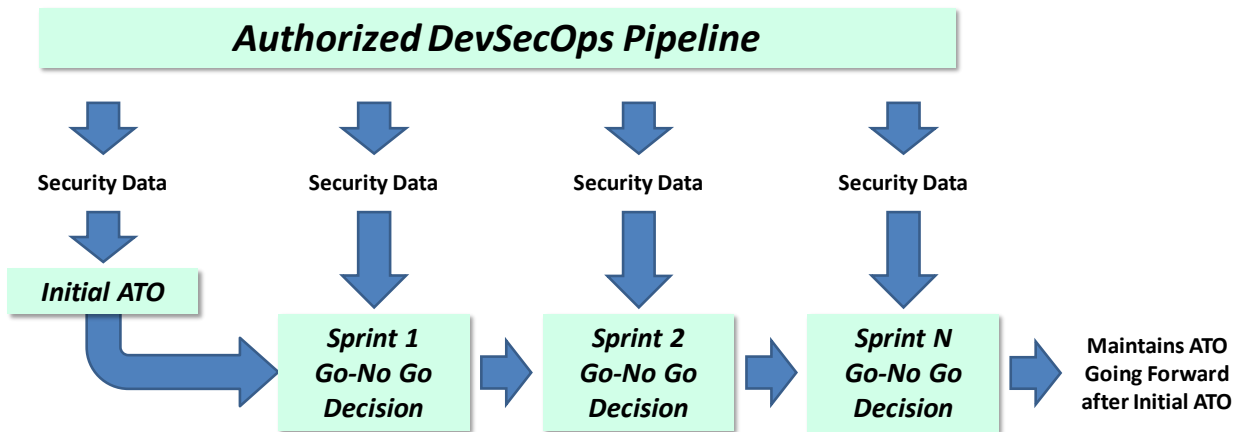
Authorized DevSecOps Pipeline

Security Data

Security Data

Security Data

Security Data

Initial ATO

Sprint 1 Go-No Go Decision

Sprint 2 Go-No Go Decision

Sprint N Go-No Go Decision

Maintains ATO Going Forward after Initial ATO